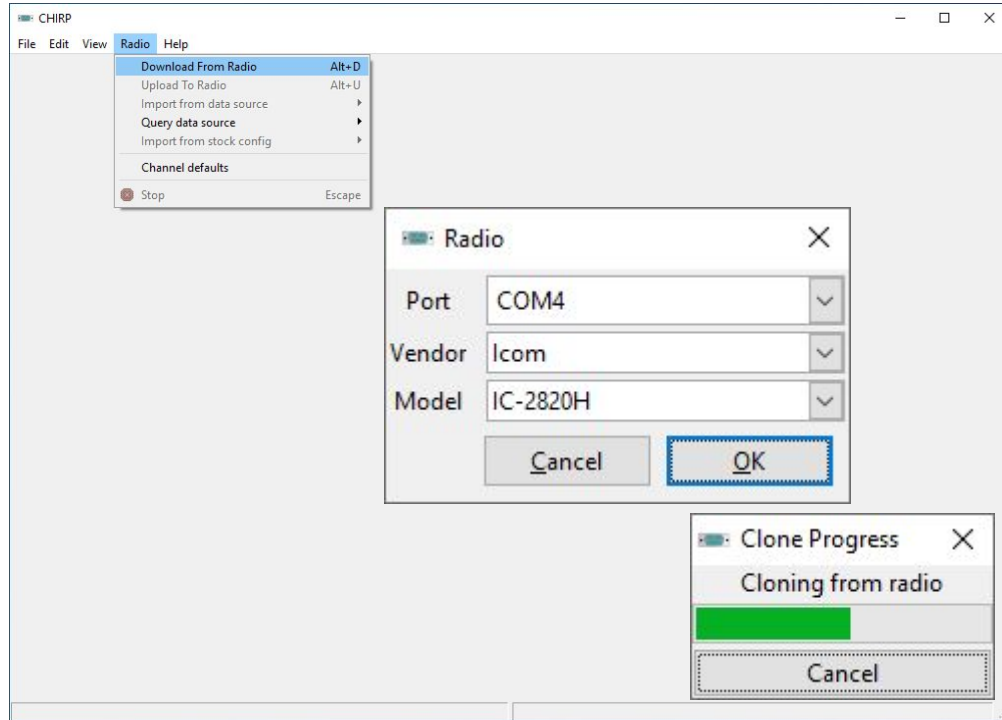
CHIRP

File Edit View Radio Help

Download From Radio Alt+D
Upload To Radio Alt+U
Import from data source
Query data source
Import from stock config
Channel defaults
Stop Escape

Radio

Port COM4
Vendor Icom
Model IC-2820H

Cancel OK

Clone Progress

Cloning from radio

Cancel